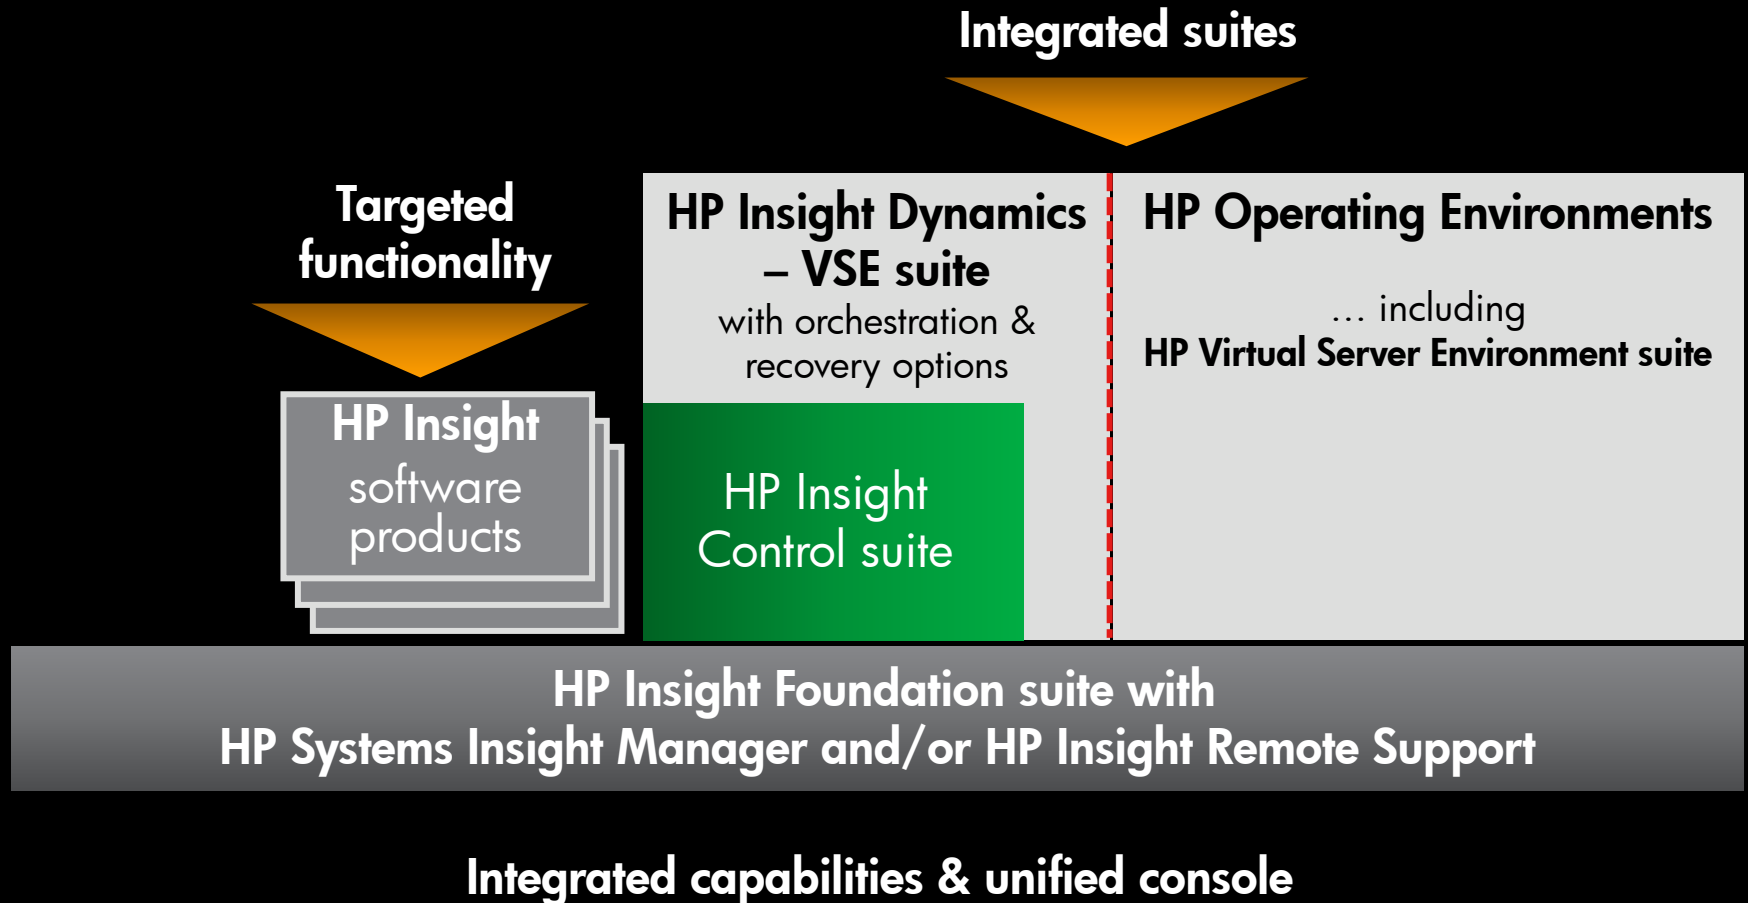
Integrated suites

Targeted functionality

HP Insight software products

HP Insight Dynamics – VSE suite
with orchestration & recovery options

HP Insight Control suite

HP Operating Environments

… including
HP Virtual Server Environment suite

HP Insight Foundation suite with
HP Systems Insight Manager and/or HP Insight Remote Support

Integrated capabilities & unified console